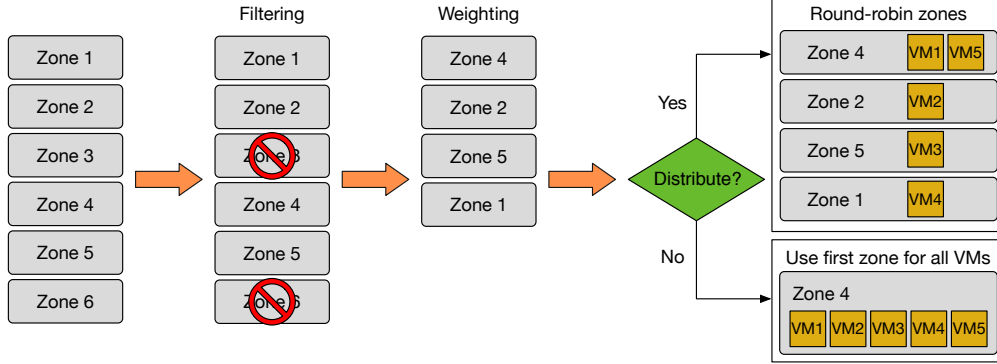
Zone 1
Zone 2
Zone 3
Zone 4
Zone 5
Zone 6

Filtering
Zone 1
Zone 2
Zone 3
Zone 4
Zone 5
Zone 6

Weighting
Zone 4
Zone 2
Zone 5
Zone 1

Distribute?
Yes
No

Round-robin zones
Zone 4 VM1 VM5
Zone 2 VM2
Zone 5 VM3
Zone 1 VM4

Use first zone for all VMs
Zone 4
VM1 VM2 VM3 VM4 VM5